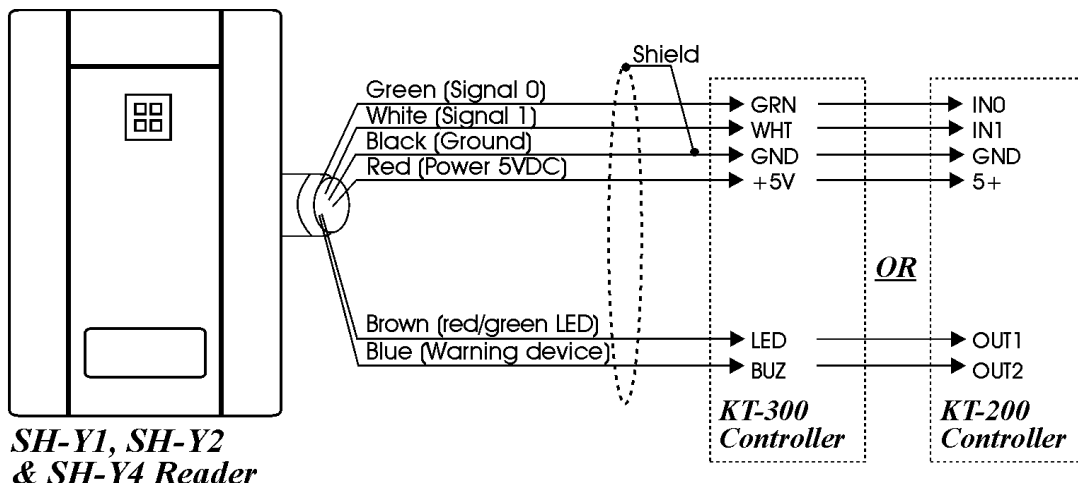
Shield

Green (Signal 0)
White (Signal 1)
Black (Ground)
Red (Power 5VDC)

Brown (red/green LED)
Blue (Warning device)

GRN
WHT
GND
+5V

LED
BUZ

KT-300 Controller

OR

IN0
IN1
GND
5+

OUT1
OUT2

KT-200 Controller

SH-Y1, SH-Y2 & SH-Y4 Reader